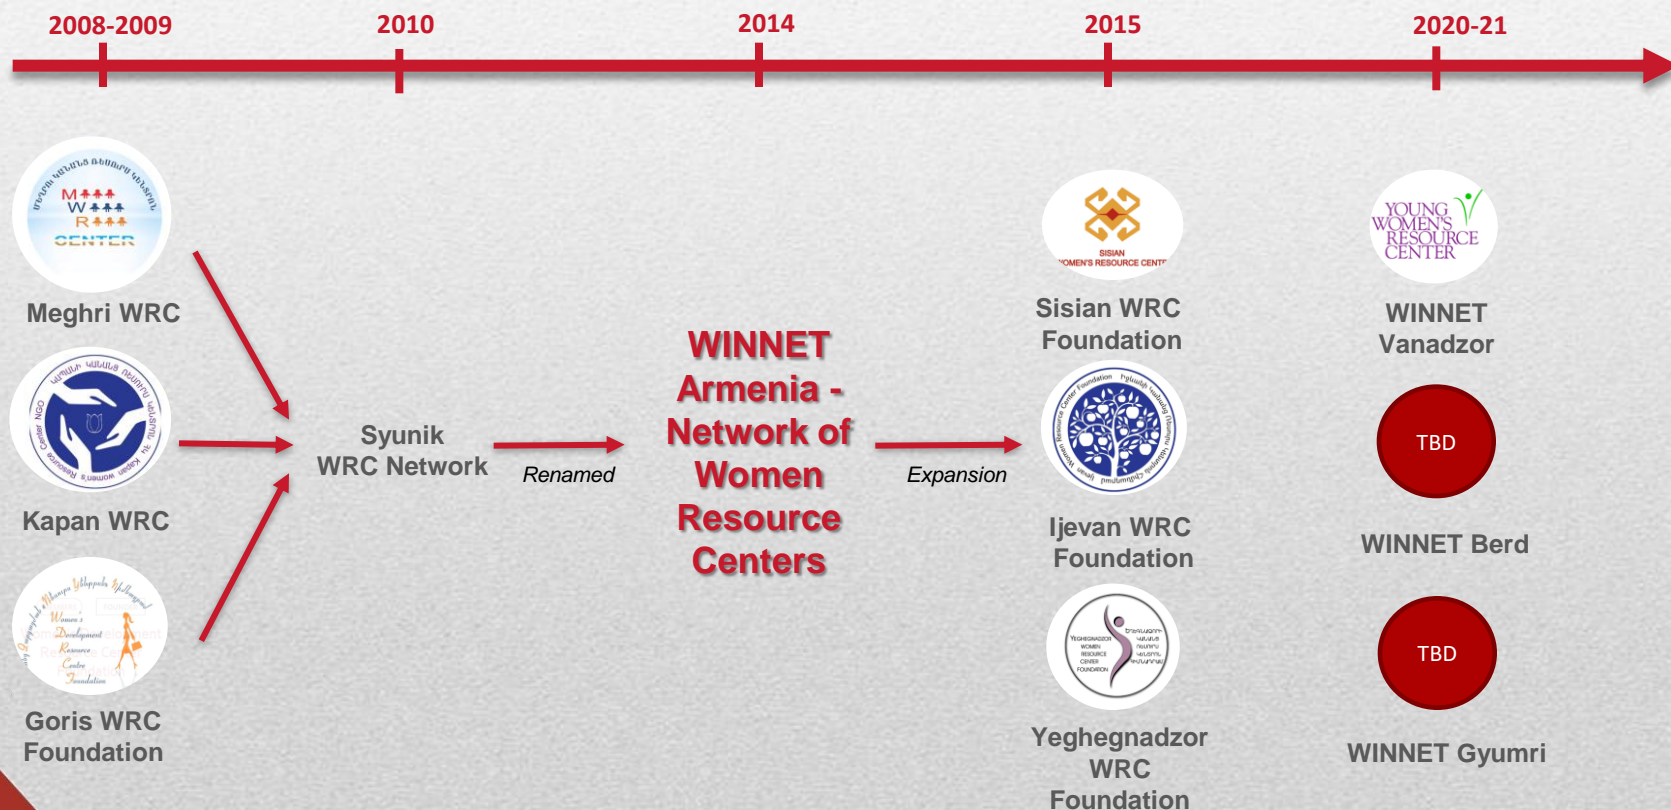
2008-2009

2010

2014

2015

2020-21

M W R CENTER

Meghri WRC

Kapan WRC

Goris WRC Foundation

Syunik WRC Network

Renamed

WINNET Armenia - Network of Women Resource Centers

Expansion

SISIAN WOMEN'S RESOURCE CENTER

Sisian WRC Foundation

Ijevan WRC Foundation

Yeghegnadzor WRC Foundation

YOUNG WOMEN'S RESOURCE CENTER

WINNET Vanadzor

TBD

WINNET Berd

TBD

WINNET Gyumri